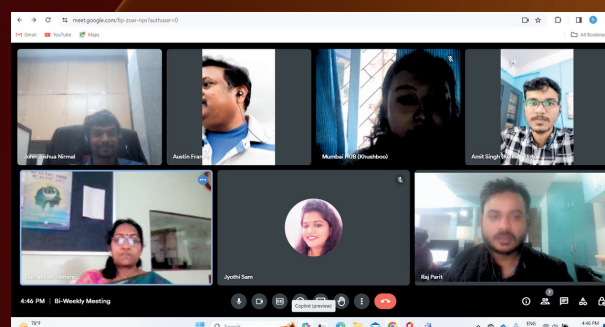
meet.google.com/fip-zoar-npr/authuser=0

Gmail YouTube Maps

All Bookmarks

John Joshua Nirmal

Austin Fran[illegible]

Mumbai RUB (Khushboo)

Amit Singh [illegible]

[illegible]

Jyothi Sam

Raj Parit

4:46 PM | Bi-Weekly Meeting

Copilot (preview)

7

78°F

Search

ENG

4:46 PM